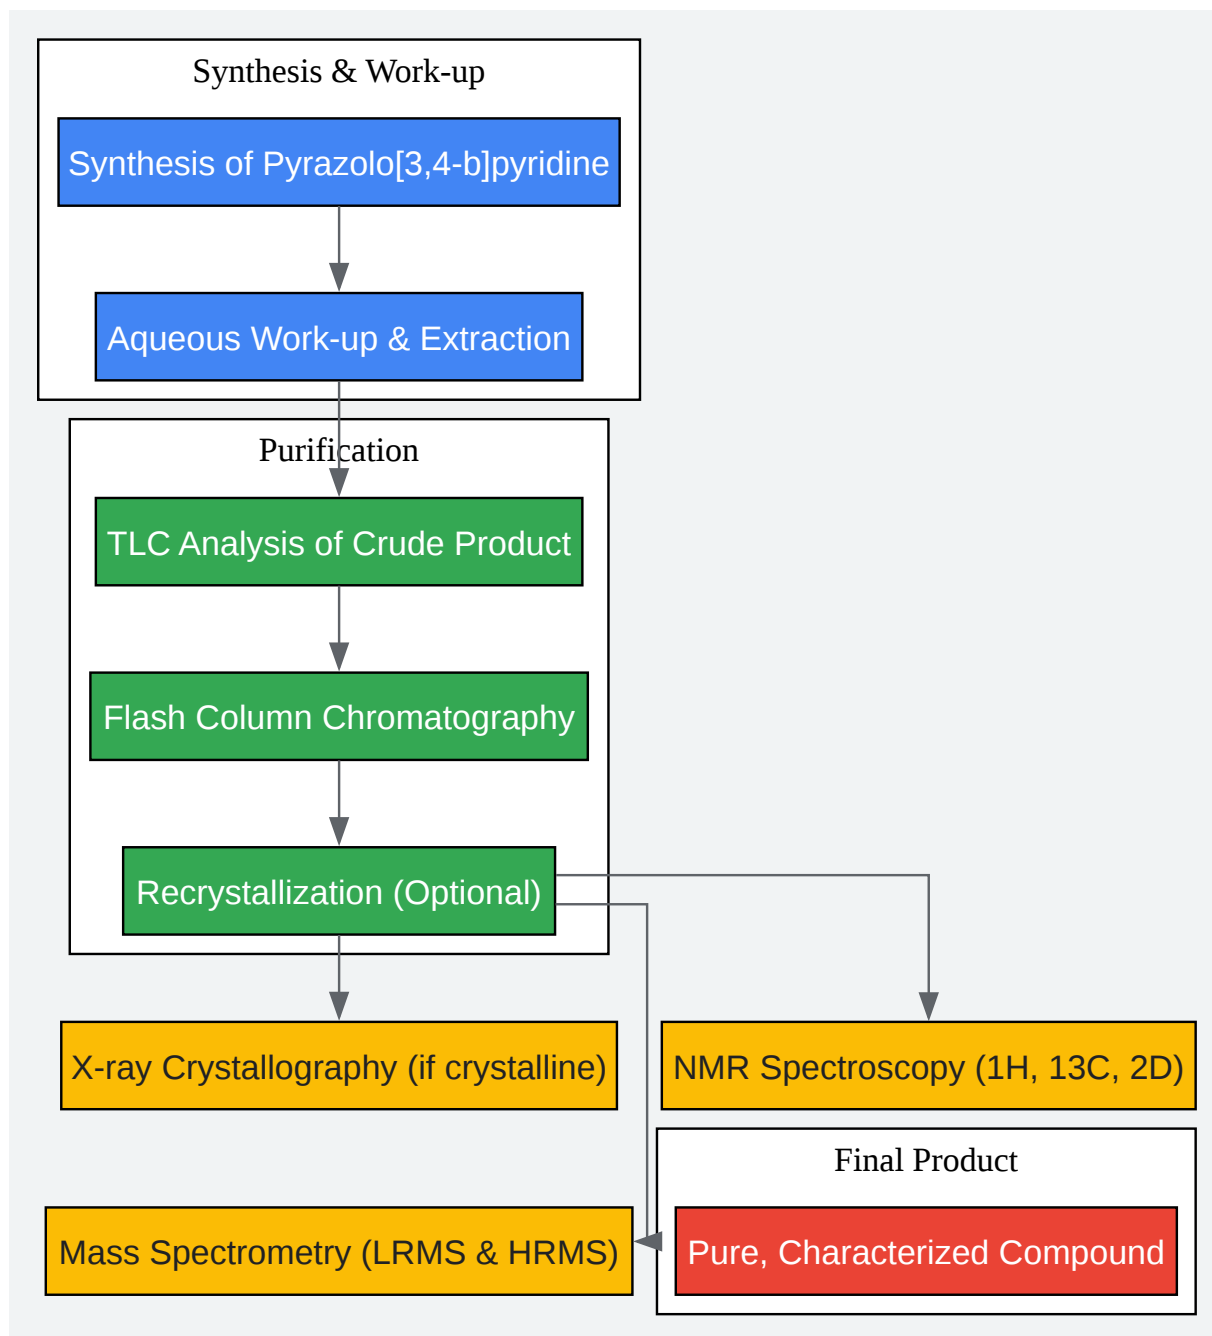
Synthesis & Work-up

Synthesis of Pyrazolo[3,4-b]pyridine

Aqueous Work-up & Extraction

Purification

TLC Analysis of Crude Product

Flash Column Chromatography

Recrystallization (Optional)

X-ray Crystallography (if crystalline)

NMR Spectroscopy (1H, 13C, 2D)

Final Product

Mass Spectrometry (LRMS & HRMS)

Pure, Characterized Compound